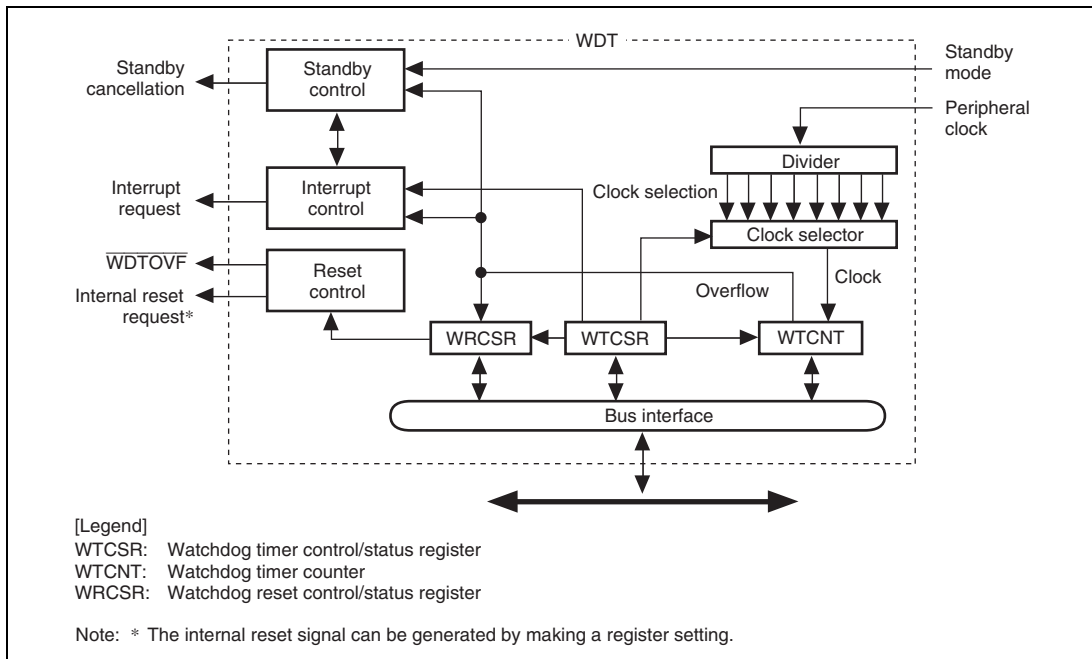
WDT

Standby cancellation

Standby control

Standby mode

Peripheral clock

Divider

Interrupt request

Interrupt control

Clock selection

Clock selector

$\overline{WDTOVF}$

Internal reset request*

Reset control

Overflow

Clock

WRCSR

WTCSR

WTCNT

Bus interface

[Legend]
WTCSR: Watchdog timer control/status register
WTCNT: Watchdog timer counter
WRCSR: Watchdog reset control/status register

Note: * The internal reset signal can be generated by making a register setting.